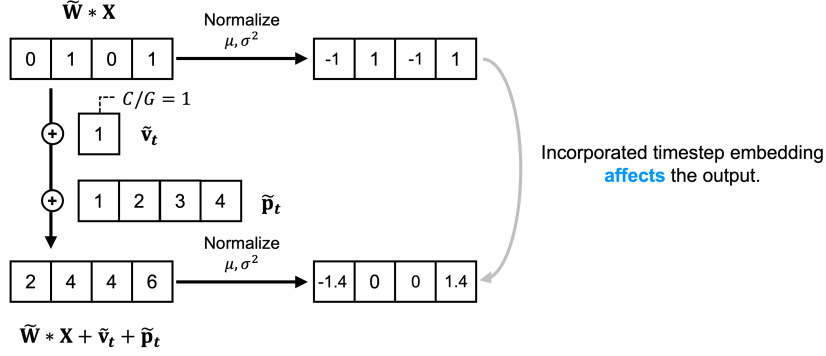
$\widetilde{\mathbf{W}} * \mathbf{X}$

Normalize
$\mu, \sigma^2$

| 0 | 1 | 0 | 1 |
|---|---|---|---|

| -1 | 1 | -1 | 1 |
|---|---|---|---|

$C/G = 1$

$+$

| 1 |
|---|

$\tilde{\mathbf{v}}_t$

$+$

| 1 | 2 | 3 | 4 |
|---|---|---|---|

$\tilde{\mathbf{p}}_t$

Normalize
$\mu, \sigma^2$

| 2 | 4 | 4 | 6 |
|---|---|---|---|

| -1.4 | 0 | 0 | 1.4 |
|---|---|---|---|

$\widetilde{\mathbf{W}} * \mathbf{X} + \tilde{\mathbf{v}}_t + \tilde{\mathbf{p}}_t$

Incorporated timestep embedding affects the output.